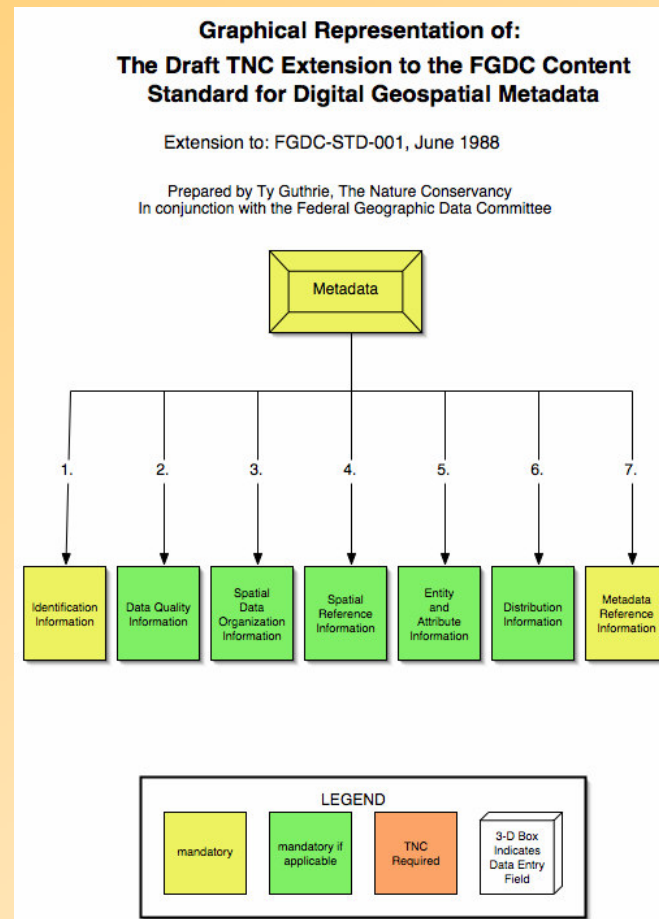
Graphical Representation of:
The Draft TNC Extension to the FGDC Content Standard for Digital Geospatial Metadata

Extension to: FGDC-STD-001, June 1988

Prepared by Ty Guthrie, The Nature Conservancy
In conjunction with the Federal Geographic Data Committee

Metadata

1. Identification Information

2. Data Quality Information

3. Spatial Data Organization Information

4. Spatial Reference Information

5. Entity and Attribute Information

6. Distribution Information

7. Metadata Reference Information

LEGEND

mandatory

mandatory if applicable

TNC Required

3-D Box Indicates Data Entry Field